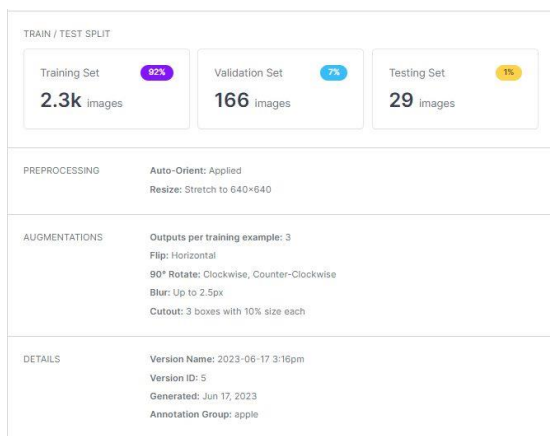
TRAIN / TEST SPLIT

Training Set 92%
2.3k images

Validation Set 7%
166 images

Testing Set 1%
29 images

PREPROCESSING
Auto-Orient: Applied
Resize: Stretch to 640×640

AUGMENTATIONS
Outputs per training example: 3
Flip: Horizontal
90° Rotate: Clockwise, Counter-Clockwise
Blur: Up to 2.5px
Cutout: 3 boxes with 10% size each

DETAILS
Version Name: 2023-06-17 3:16pm
Version ID: 5
Generated: Jun 17, 2023
Annotation Group: apple